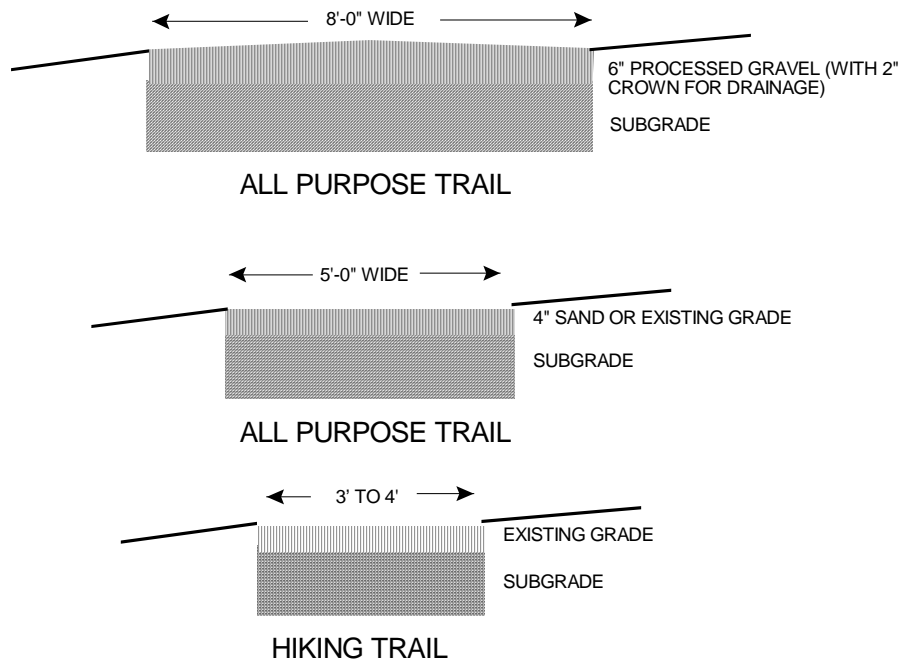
8'-0" WIDE

6" PROCESSED GRAVEL (WITH 2" CROWN FOR DRAINAGE)

SUBGRADE

ALL PURPOSE TRAIL

5'-0" WIDE

4" SAND OR EXISTING GRADE

SUBGRADE

ALL PURPOSE TRAIL

3' TO 4'

EXISTING GRADE

SUBGRADE

HIKING TRAIL